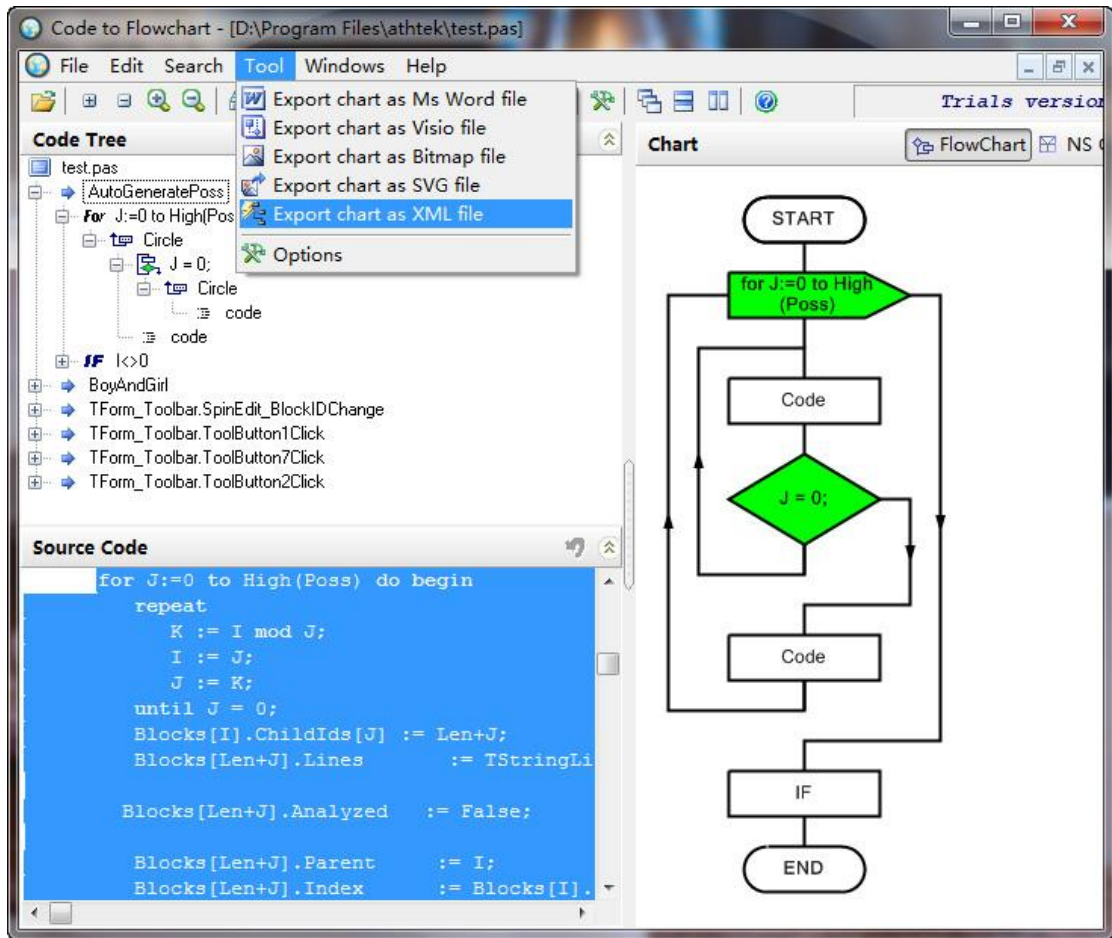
Code to Flowchart - [D:\Program Files\athtek\test.pas]

File Edit Search Tool Windows Help

Trials version

Code Tree

test.pas
AutoGeneratePoss
For J:=0 to High(Pos
Circle
J = 0;
Circle
code
code
IF I<>0
BoyAndGirl
TForm_Toolbar.SpinEdit_BlockIDChange
TForm_Toolbar.ToolButton1Click
TForm_Toolbar.ToolButton7Click
TForm_Toolbar.ToolButton2Click

Export chart as Ms Word file
Export chart as Visio file
Export chart as Bitmap file
Export chart as SVG file
Export chart as XML file
Options

Chart

FlowChart NS

START
for J:=0 to High (Poss)
Code
J = 0;
Code
IF
END

Source Code

for J:=0 to High(Poss) do begin
repeat
K := I mod J;
I := J;
J := K;
until J = 0;
Blocks[I].ChildIds[J] := Len+J;
Blocks[Len+J].Lines := TStringLi

Blocks[Len+J].Analyzed := False;

Blocks[Len+J].Parent := I;
Blocks[Len+J].Index := Blocks[I].